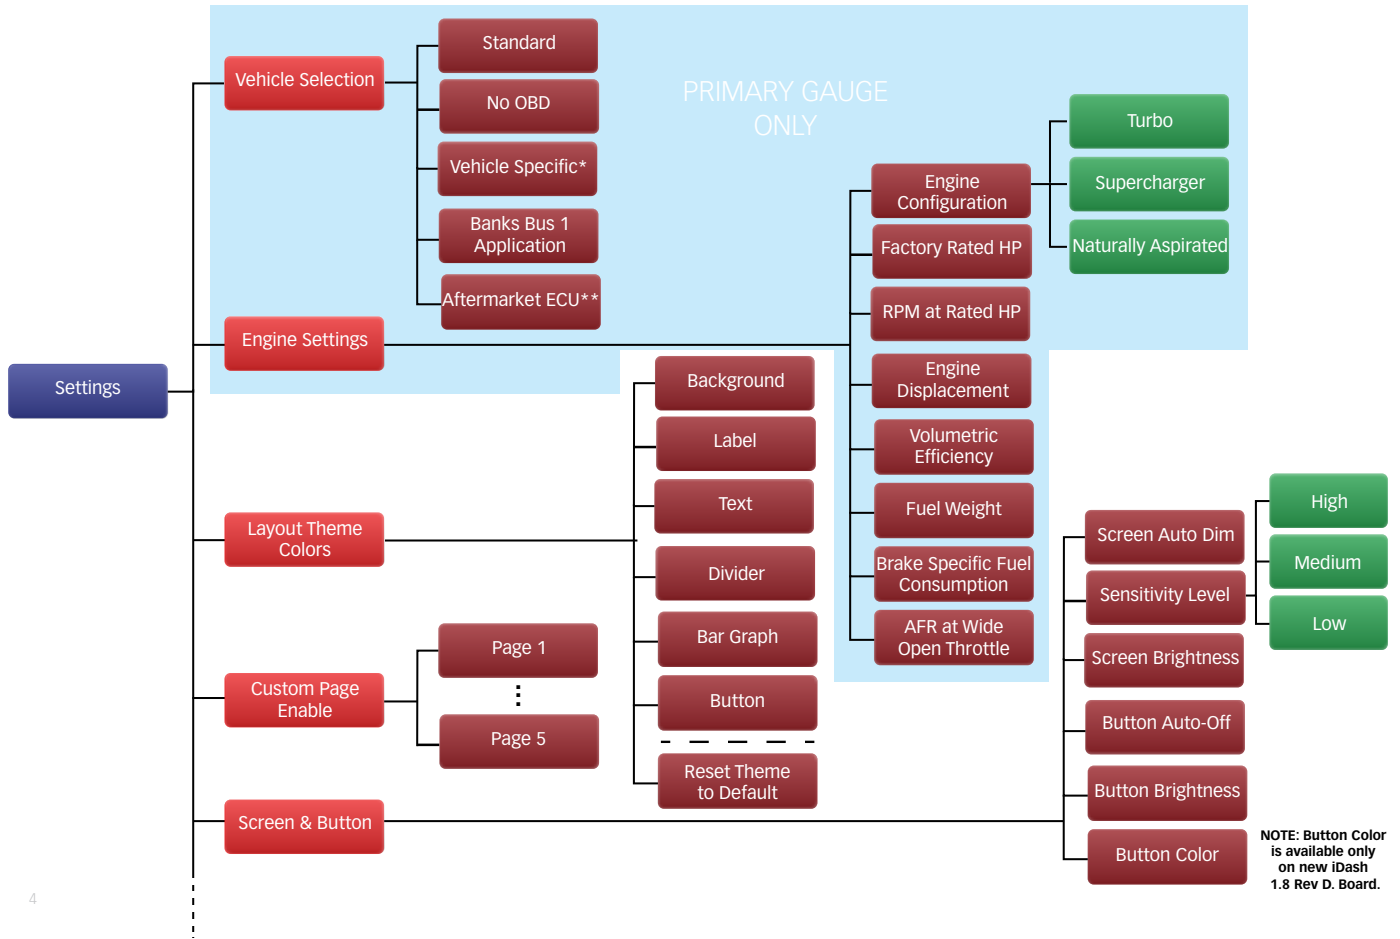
Settings

Vehicle Selection

Standard

No OBD

Vehicle Specific*

Banks Bus 1 Application

Aftermarket ECU**

PRIMARY GAUGE ONLY

Engine Settings

Engine Configuration

Turbo

Supercharger

Naturally Aspirated

Factory Rated HP

RPM at Rated HP

Engine Displacement

Volumetric Efficiency

Fuel Weight

Brake Specific Fuel Consumption

AFR at Wide Open Throttle

Layout Theme Colors

Background

Label

Text

Divider

Bar Graph

Button

Reset Theme to Default

Custom Page Enable

Page 1

⋮

Page 5

Screen & Button

Screen Auto Dim

High

Medium

Low

Sensitivity Level

Screen Brightness

Button Auto-Off

Button Brightness

Button Color

NOTE: Button Color is available only on new iDash 1.8 Rev D. Board.

4